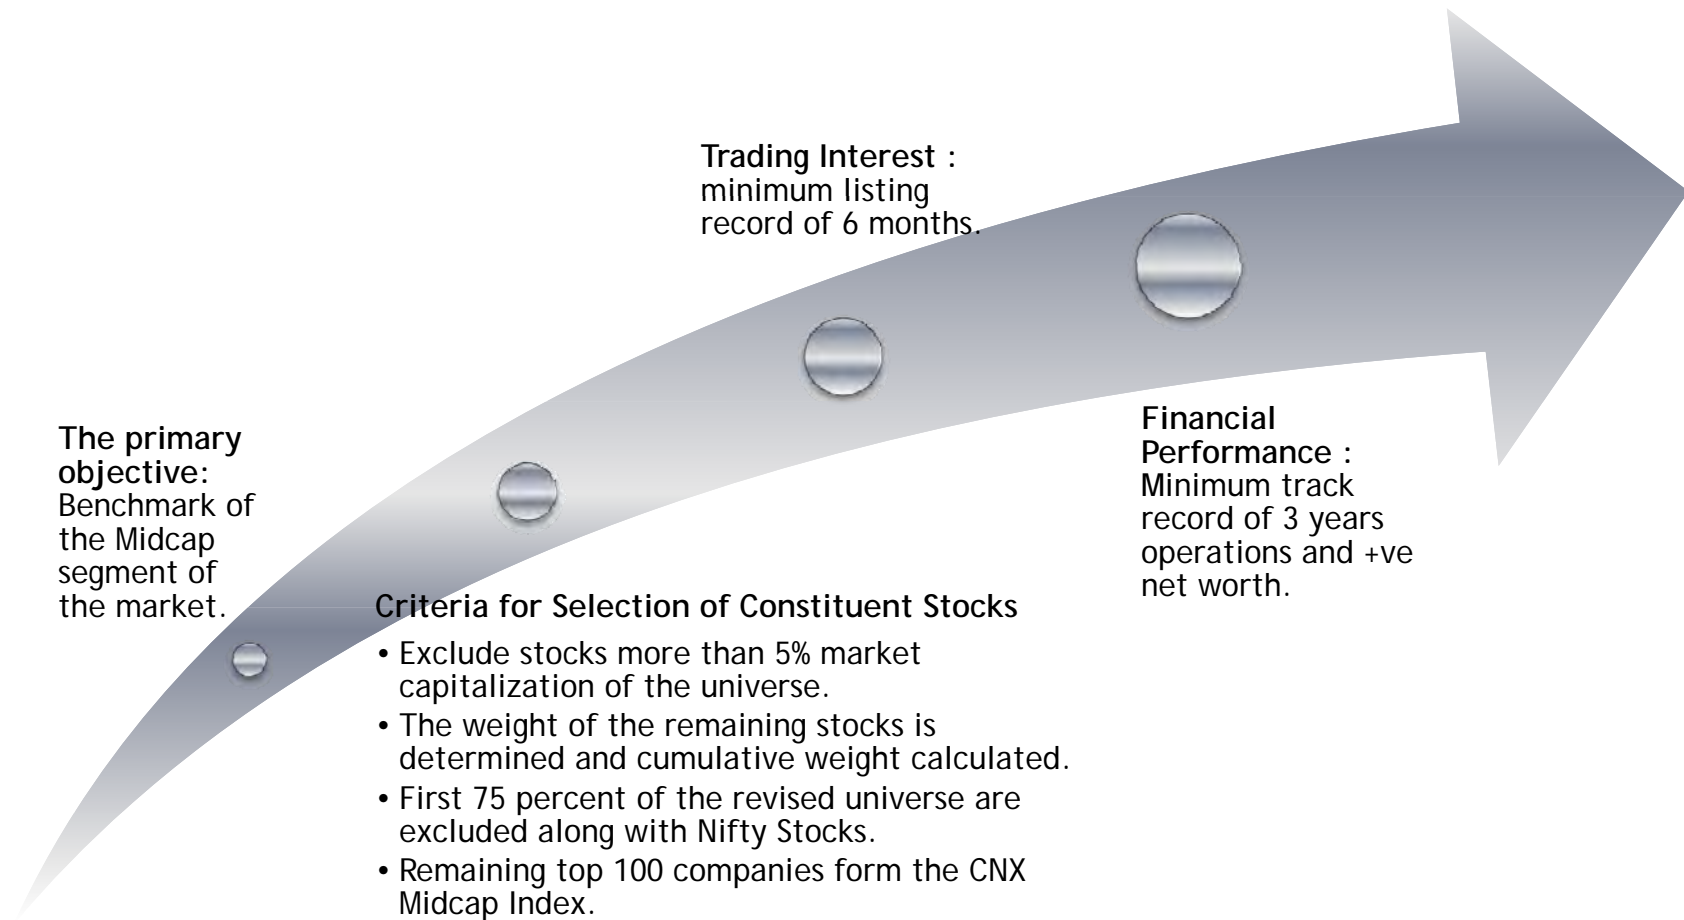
**The primary objective:** Benchmark of the Midcap segment of the market.

**Criteria for Selection of Constituent Stocks**

- Exclude stocks more than 5% market capitalization of the universe.
- The weight of the remaining stocks is determined and cumulative weight calculated.
- First 75 percent of the revised universe are excluded along with Nifty Stocks.
- Remaining top 100 companies form the CNX Midcap Index.

**Trading Interest :** minimum listing record of 6 months.

**Financial Performance :** Minimum track record of 3 years operations and +ve net worth.